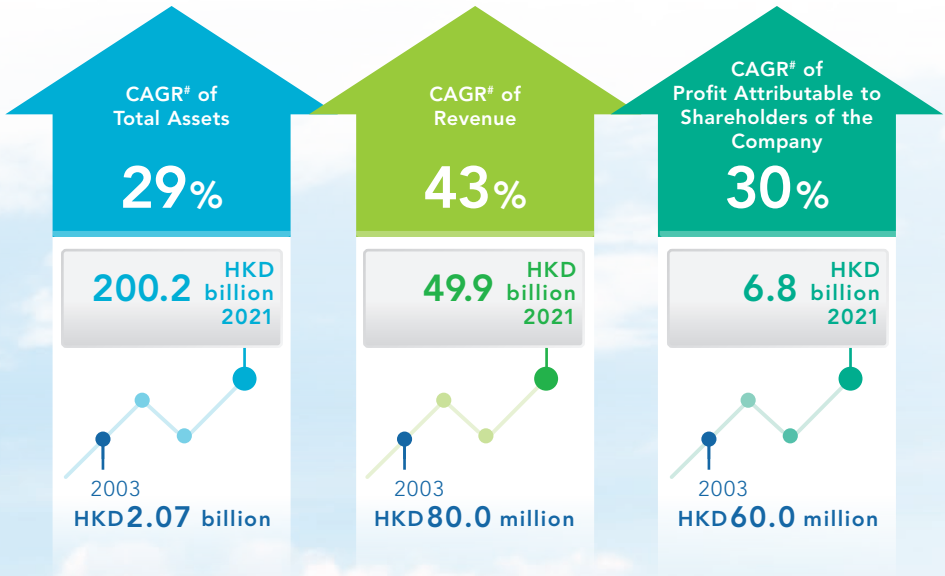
CAGR# of Total Assets

29%

200.2 HKD billion 2021

2003
HKD2.07 billion

CAGR# of Revenue

43%

49.9 HKD billion 2021

2003
HKD80.0 million

CAGR# of Profit Attributable to Shareholders of the Company

30%

6.8 HKD billion 2021

2003
HKD60.0 million